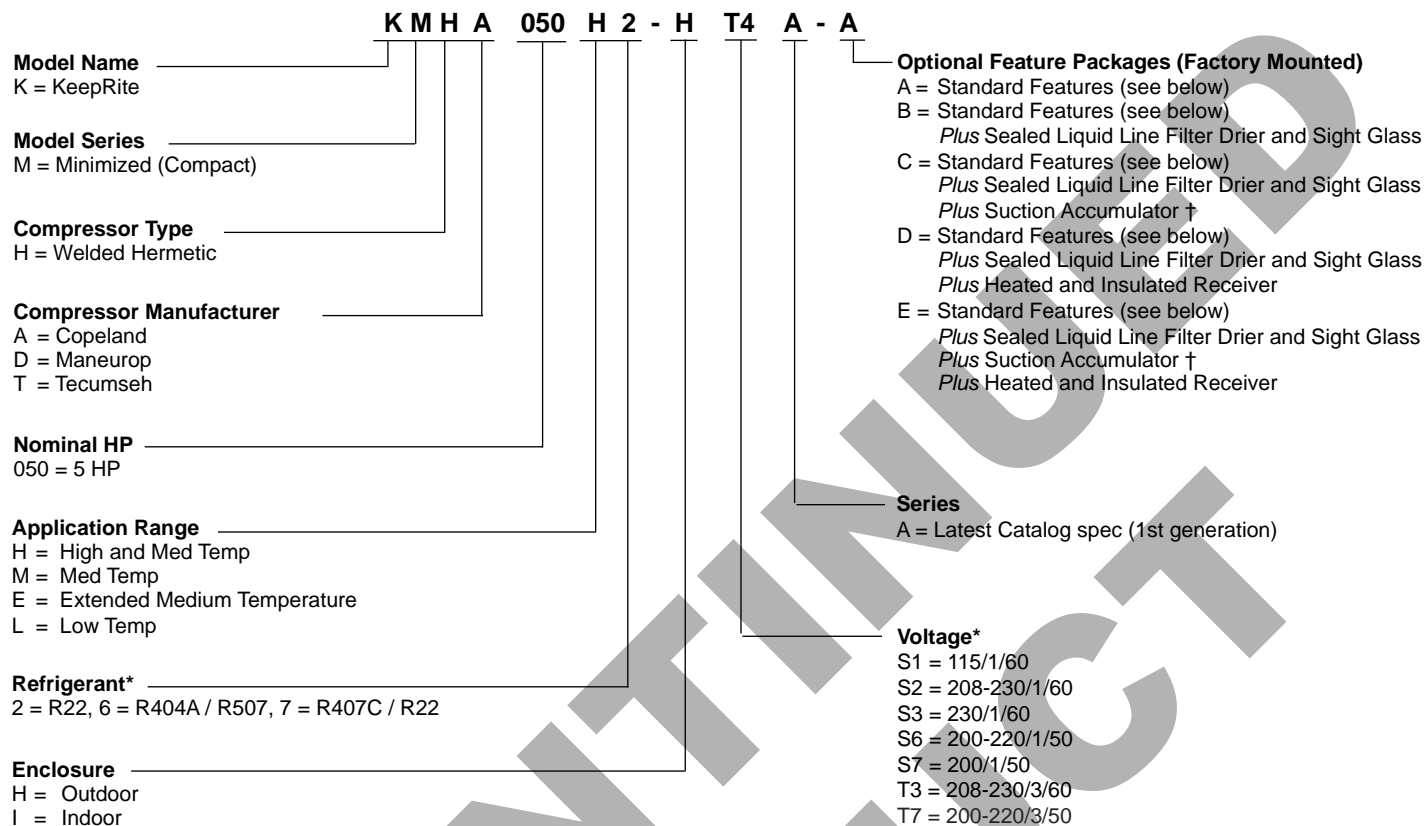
K M H A 050 H 2 - H T4 A - A

Model Name
K = KeepRite

Model Series
M = Minimized (Compact)

Compressor Type
H = Welded Hermetic

Compressor Manufacturer
A = Copeland
D = Maneurop
T = Tecumseh

Nominal HP
050 = 5 HP

Application Range
H = High and Med Temp
M = Med Temp
E = Extended Medium Temperature
L = Low Temp

Refrigerant*
2 = R22, 6 = R404A / R507, 7 = R407C / R22

Enclosure
H = Outdoor
I = Indoor

Optional Feature Packages (Factory Mounted)
A = Standard Features (see below)
B = Standard Features (see below)
*Plus* Sealed Liquid Line Filter Drier and Sight Glass
C = Standard Features (see below)
*Plus* Sealed Liquid Line Filter Drier and Sight Glass
*Plus* Suction Accumulator †
D = Standard Features (see below)
*Plus* Sealed Liquid Line Filter Drier and Sight Glass
*Plus* Heated and Insulated Receiver
E = Standard Features (see below)
*Plus* Sealed Liquid Line Filter Drier and Sight Glass
*Plus* Suction Accumulator †
*Plus* Heated and Insulated Receiver

Series
A = Latest Catalog spec (1st generation)

Voltage*
S1 = 115/1/60
S2 = 208-230/1/60
S3 = 230/1/60
S6 = 200-220/1/50
S7 = 200/1/50
T3 = 208-230/3/60
T7 = 200-220/3/50

DISCONTINUED PRODUCT